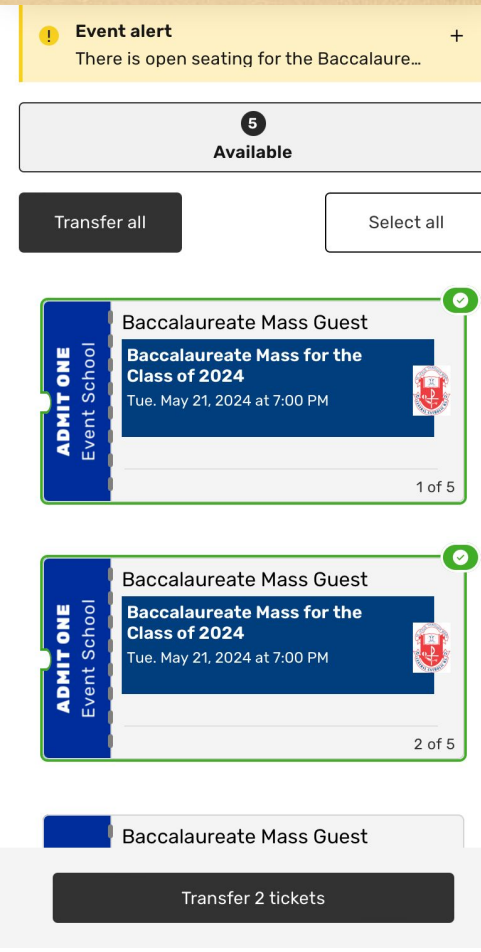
Event alert
There is open seating for the Baccalaure...

+

5
Available

Transfer all

Select all

ADMIT ONE
Event School

Baccalaureate Mass Guest

Baccalaureate Mass for the Class of 2024
Tue. May 21, 2024 at 7:00 PM

1 of 5

ADMIT ONE
Event School

Baccalaureate Mass Guest

Baccalaureate Mass for the Class of 2024
Tue. May 21, 2024 at 7:00 PM

2 of 5

Baccalaureate Mass Guest

Transfer 2 tickets